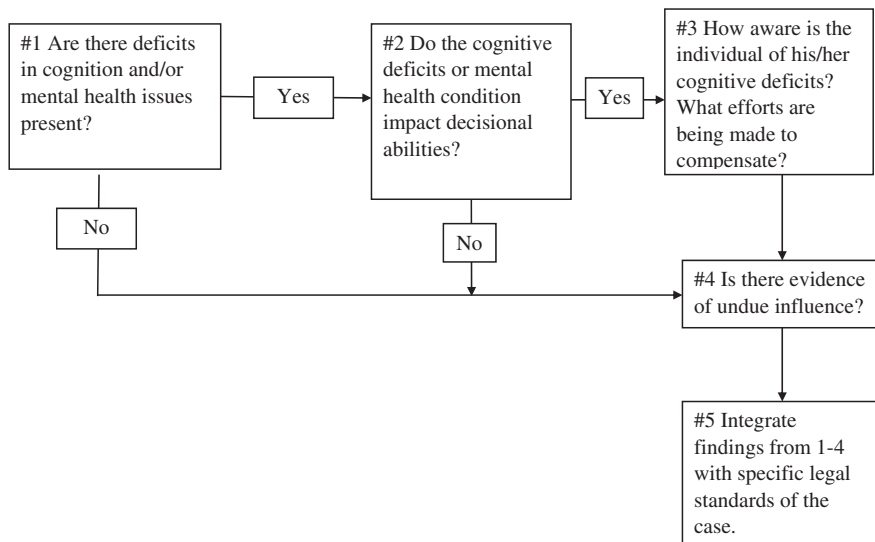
#1 Are there deficits in cognition and/or mental health issues present?

Yes

#2 Do the cognitive deficits or mental health condition impact decisional abilities?

Yes

#3 How aware is the individual of his/her cognitive deficits? What efforts are being made to compensate?

No

No

#4 Is there evidence of undue influence?

#5 Integrate findings from 1-4 with specific legal standards of the case.